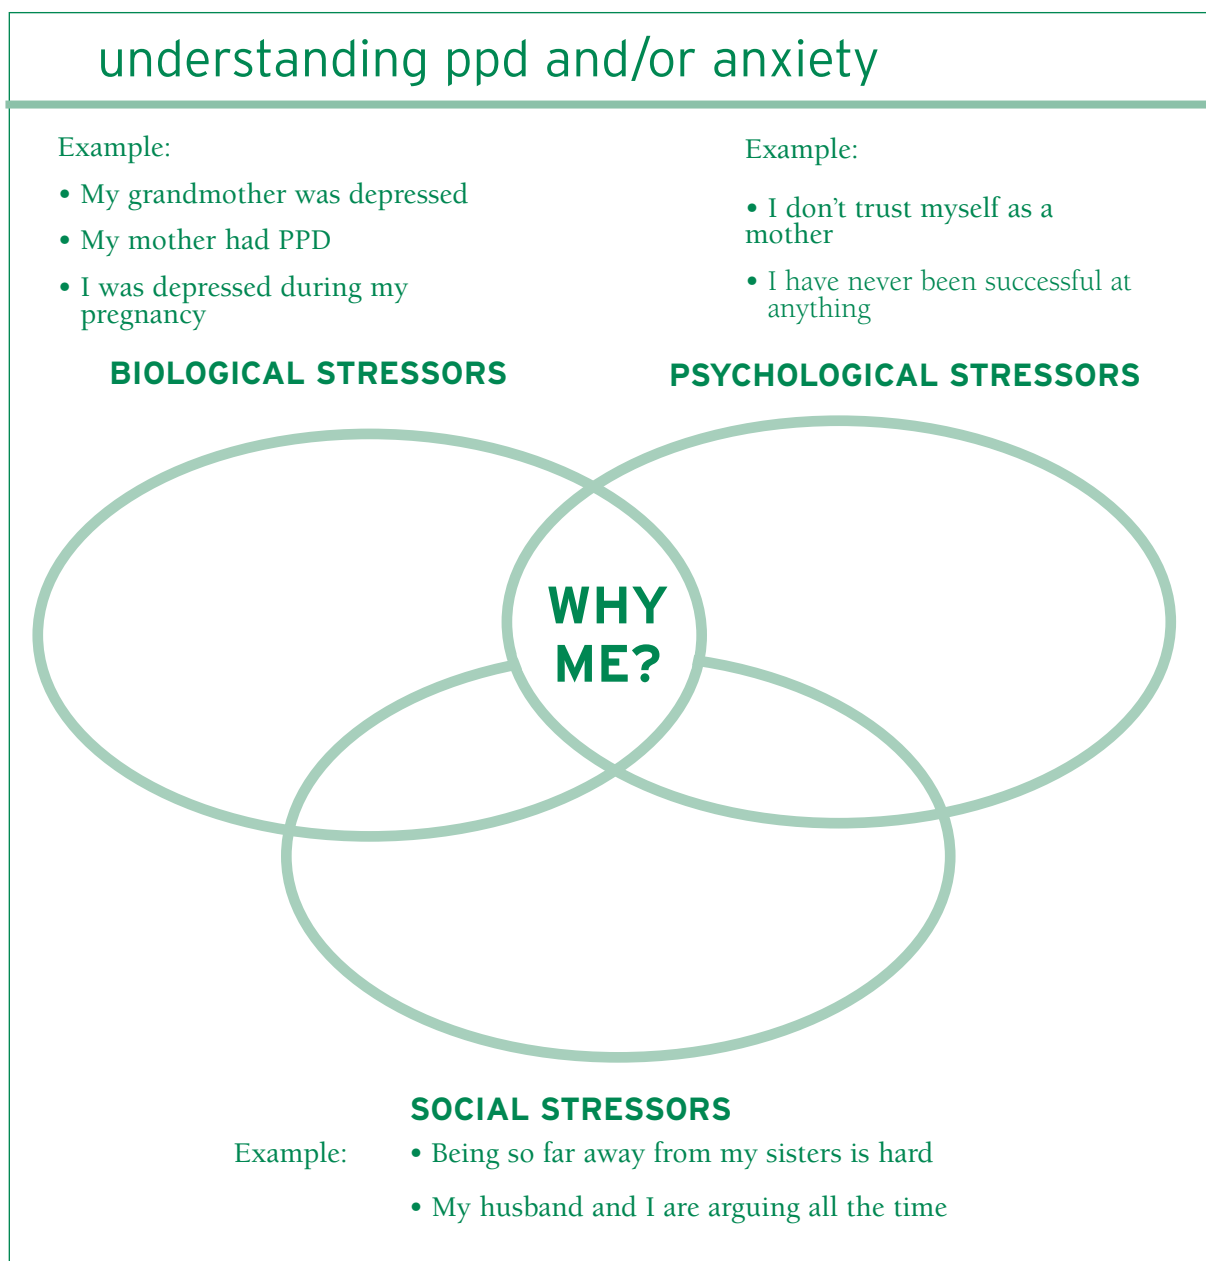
understanding ppd and/or anxiety

Example:

• My grandmother was depressed

• My mother had PPD

• I was depressed during my pregnancy

BIOLOGICAL STRESSORS

Example:

• I don’t trust myself as a mother

• I have never been successful at anything

PSYCHOLOGICAL STRESSORS

WHY ME?

SOCIAL STRESSORS

Example:

• Being so far away from my sisters is hard

• My husband and I are arguing all the time